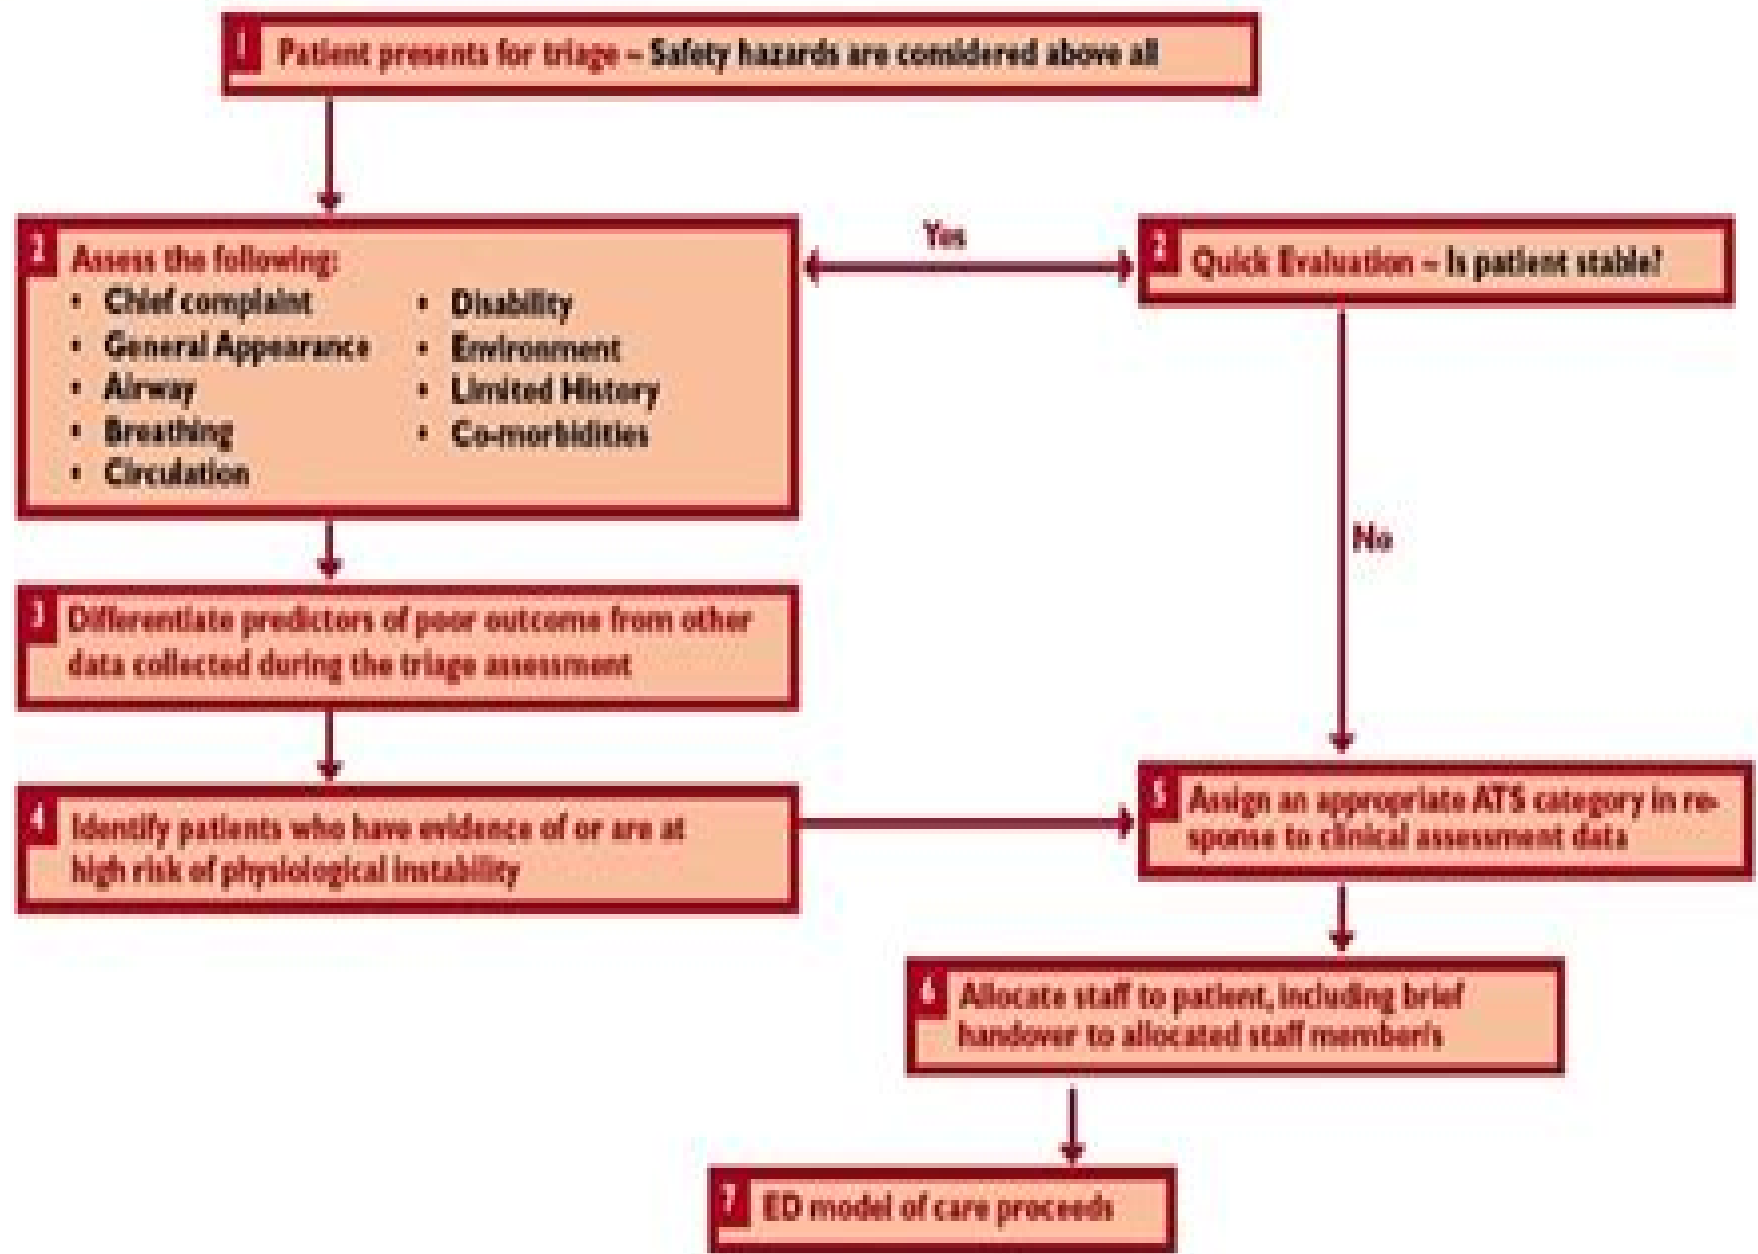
1 Patient presents for triage – Safety hazards are considered above all

2 Assess the following:
• Chief complaint
• General Appearance
• Airway
• Breathing
• Circulation
• Disability
• Environment
• Limited History
• Co-morbidities

Yes

2 Quick Evaluation – Is patient stable?

No

3 Differentiate predictors of poor outcome from other data collected during the triage assessment

4 Identify patients who have evidence of or are at high risk of physiological instability

5 Assign an appropriate ATS category in response to clinical assessment data

6 Allocate staff to patient, including brief handover to allocated staff member/s

7 ED model of care proceeds